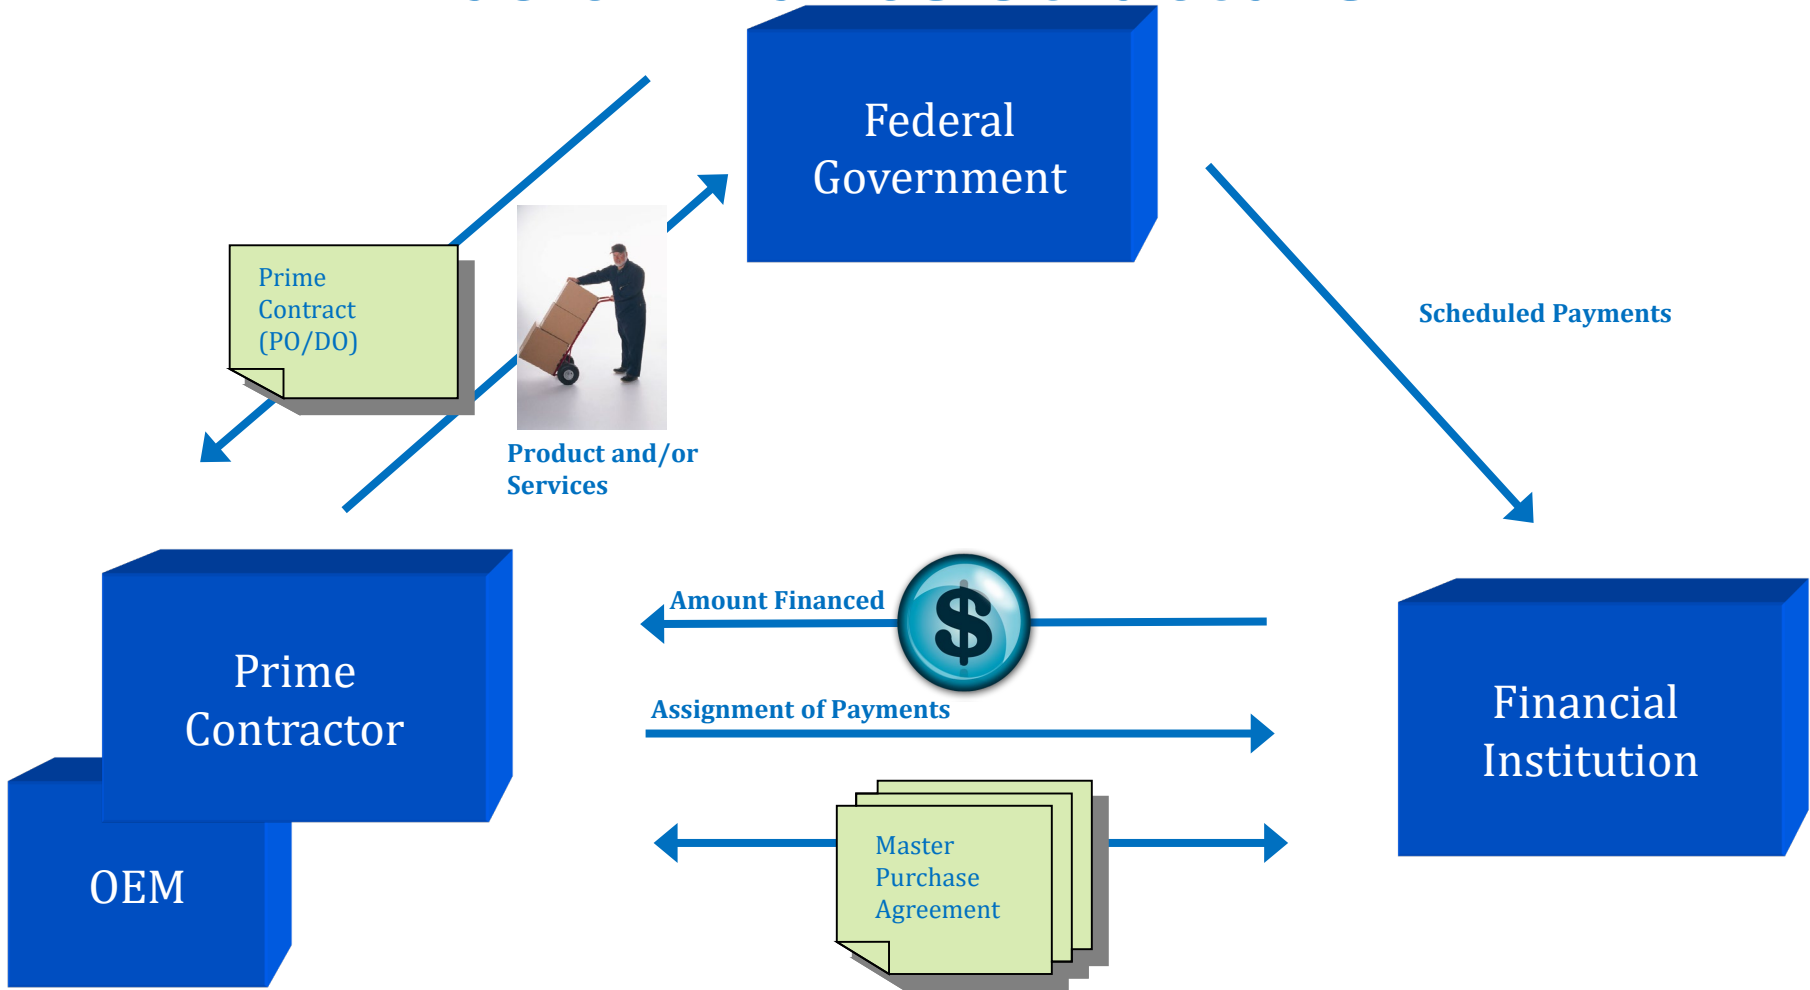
Federal Government

Prime Contract (PO/DO)

Product and/or Services

Scheduled Payments

Prime Contractor

OEM

Amount Financed

$

Assignment of Payments

Master Purchase Agreement

Financial Institution